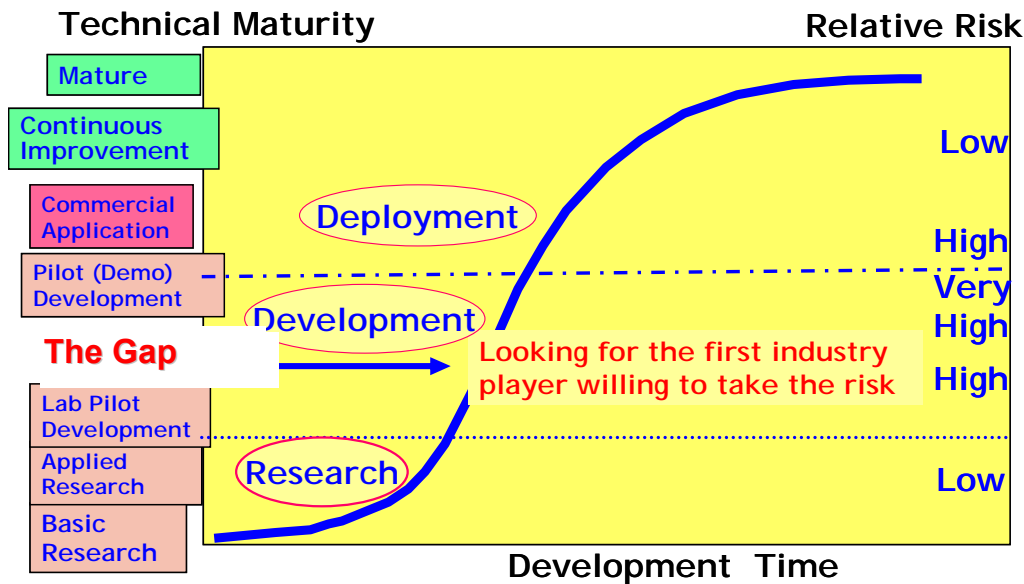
Technical Maturity

Relative Risk

Mature

Continuous Improvement

Commercial Application

Pilot (Demo) Development

The Gap

Lab Pilot Development

Applied Research

Basic Research

Deployment

Development

Research

Looking for the first industry player willing to take the risk

Low

High

Very High

High

Low

Development Time